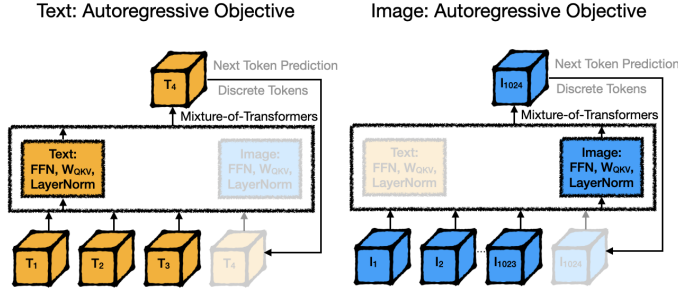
Text: Autoregressive Objective

Next Token Prediction

$T_4$

Discrete Tokens

Mixture-of-Transformers

Text: FFN, $W_{QKV}$, LayerNorm

Image: FFN, $W_{QKV}$, LayerNorm

$T_1$ $T_2$ $T_3$ $T_4$

Image: Autoregressive Objective

Next Token Prediction

$I_{1024}$

Discrete Tokens

Mixture-of-Transformers

Text: FFN, $W_{QKV}$, LayerNorm

Image: FFN, $W_{QKV}$, LayerNorm

$I_1$ $I_2$ $I_{1023}$ $I_{1024}$